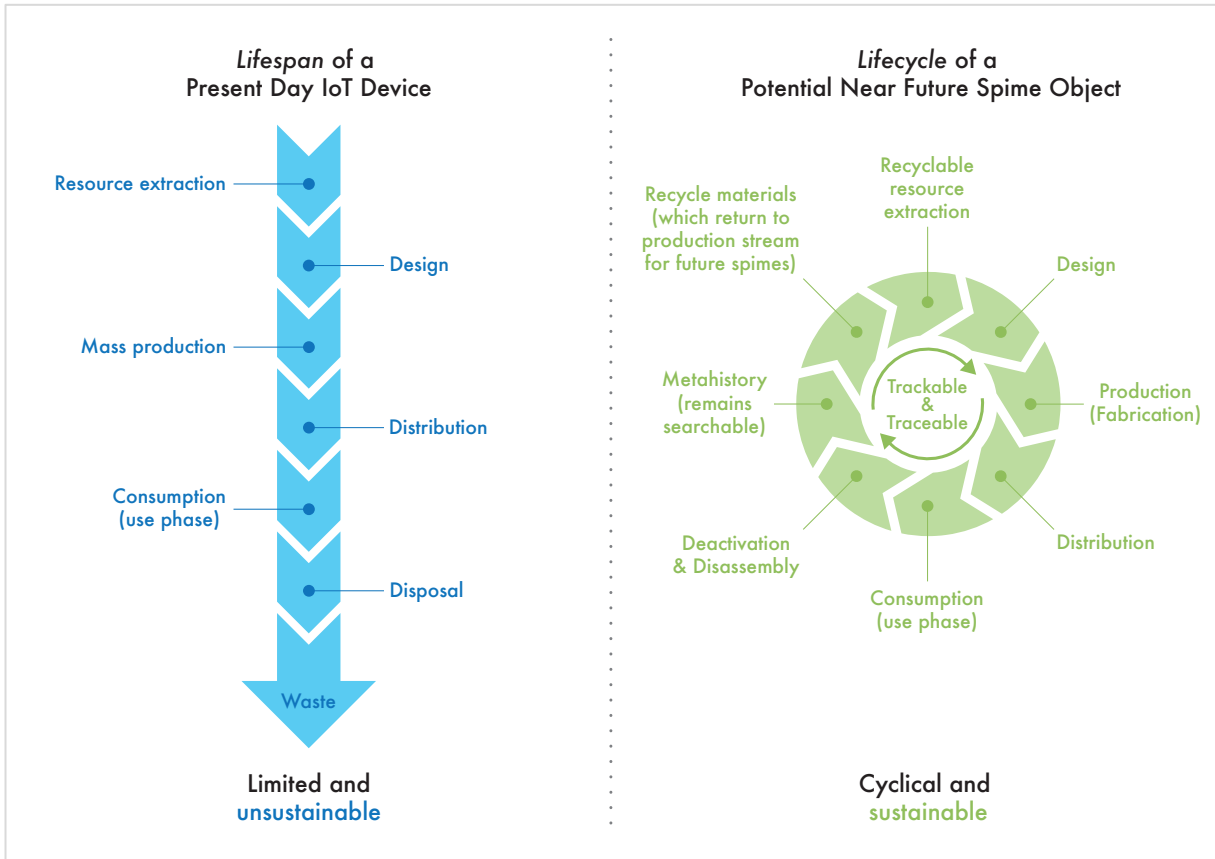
*Lifespan* of a
Present Day IoT Device

Resource extraction
Design
Mass production
Distribution
Consumption (use phase)
Disposal
Waste

Limited and unsustainable

*Lifecycle* of a
Potential Near Future Spime Object

Recyclable resource extraction
Design
Production (Fabrication)
Distribution
Consumption (use phase)
Deactivation & Disassembly
Metahistory (remains searchable)
Recycle materials (which return to production stream for future spimes)
Trackable & Traceable

Cyclical and sustainable